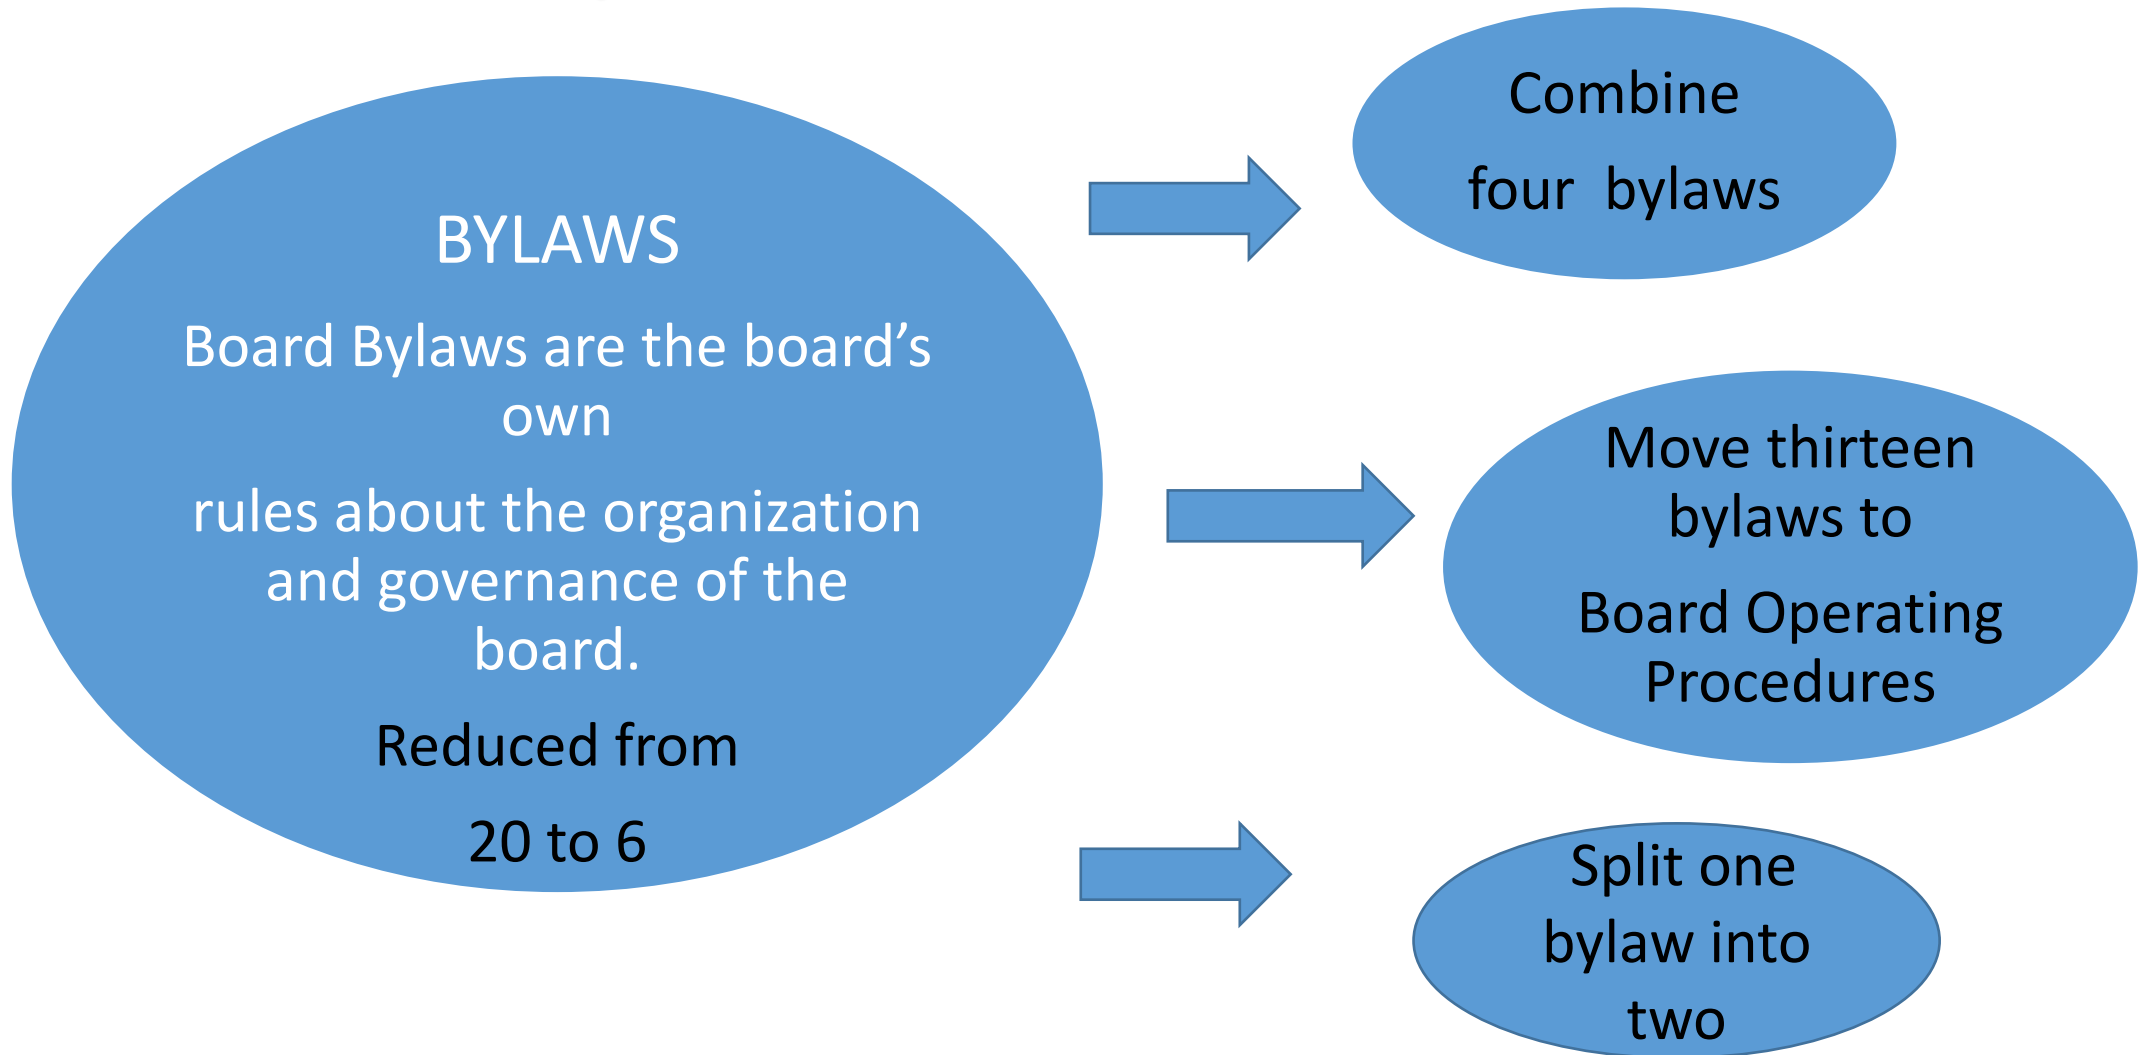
BYLAWS

Board Bylaws are the board's own

rules about the organization and governance of the board.

Reduced from

20 to 6

Combine

four bylaws

Move thirteen bylaws to

Board Operating Procedures

Split one bylaw into two